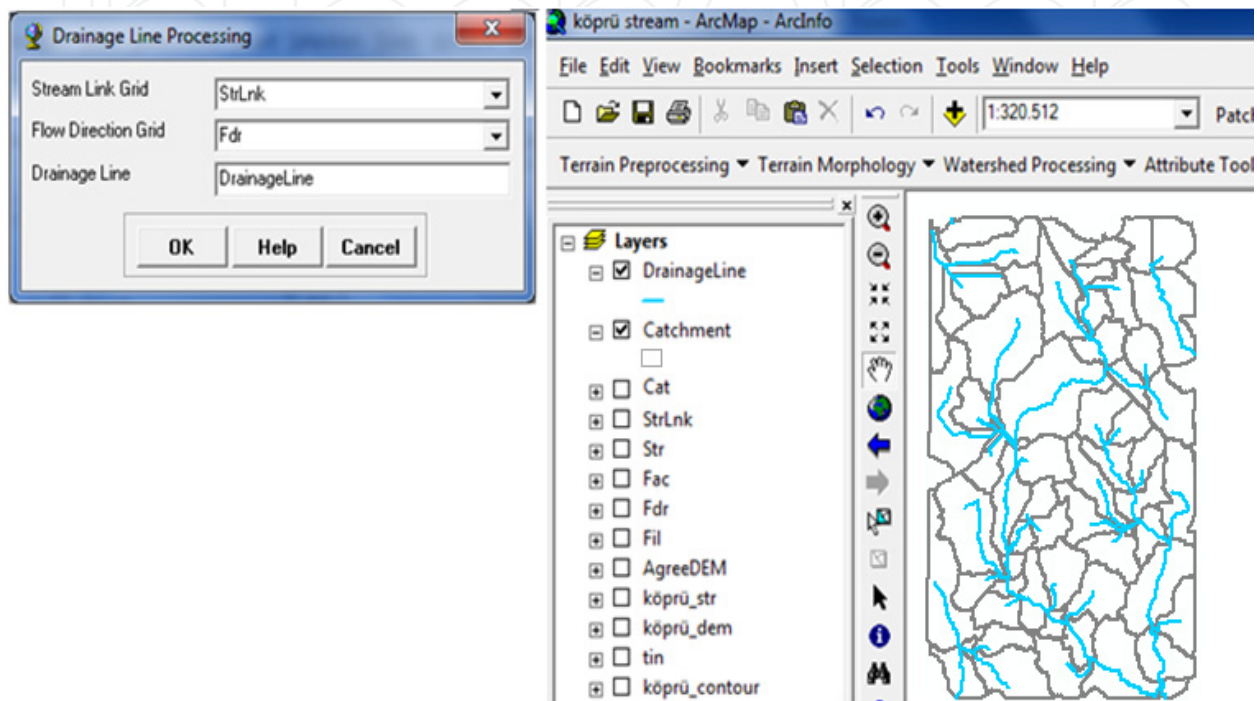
Drainage Line Processing

Stream Link Grid StrLnk
Flow Direction Grid Fdr
Drainage Line DrainageLine

OK Help Cancel

köprü stream - ArcMap - ArcInfo

File Edit View Bookmarks Insert Selection Tools Window Help

1:320.512

Patch

Terrain Preprocessing Terrain Morphology Watershed Processing Attribute Tool

Layers
DrainageLine
Catchment
Cat
StrLnk
Str
Fac
Fdr
Fil
AgreeDEM
köprü_str
köprü_dem
tin
köprü_contour